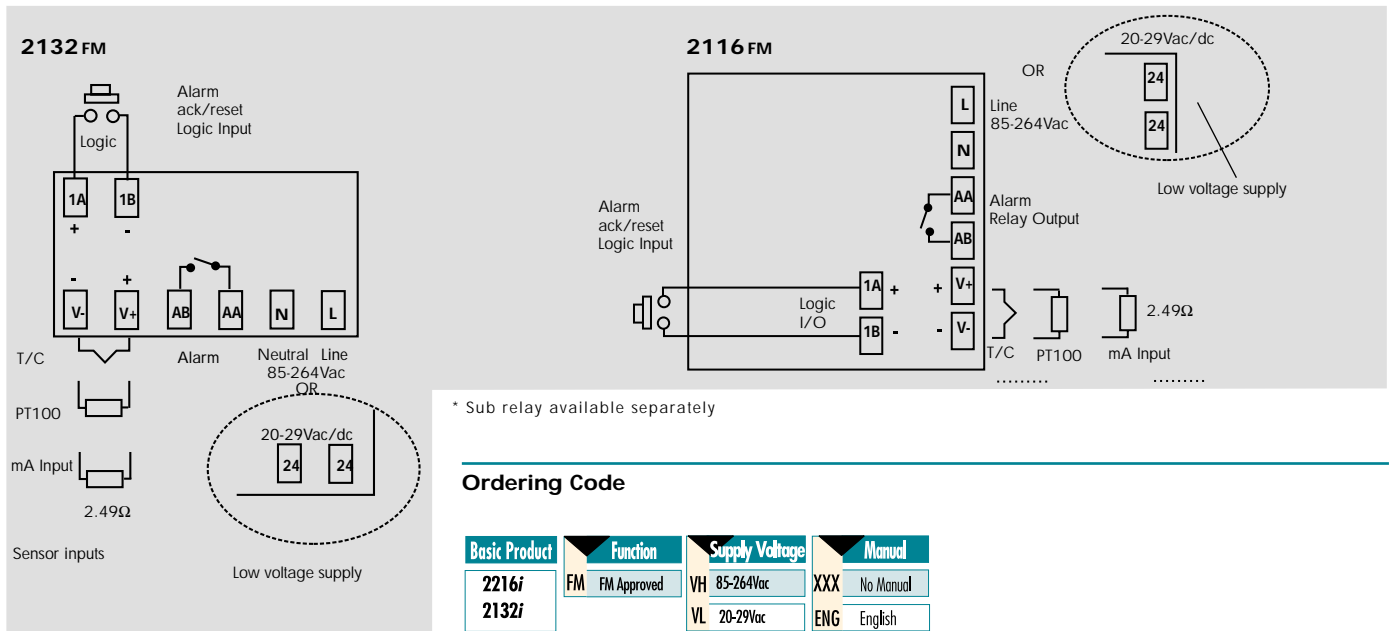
2132 FM

Alarm ack/reset Logic Input

Logic

1A 1B
+ -

- +

V- V+ AB AA N L

T/C

Alarm

Neutral Line 85-264Vac OR

PT100

mA Input

2.49Ω

Sensor inputs

20-29Vac/dc

24 24

Low voltage supply

2116 FM

OR

20-29Vac/dc

24

24

Low voltage supply

L

Line 85-264Vac

N

AA

Alarm Relay Output

AB

Alarm ack/reset Logic Input

Logic I/O

1A +

1B -

+ V+

- V-

T/C PT100 mA Input

2.49Ω

………

………

* Sub relay available separately

Ordering Code

| Basic Product | Function | Supply Voltage | Manual |
|---|---|---|---|
| 2216i | FM FM Approved | VH 85-264Vac | XXX No Manual |
| 2132i | | VL 20-29Vac | ENG English |